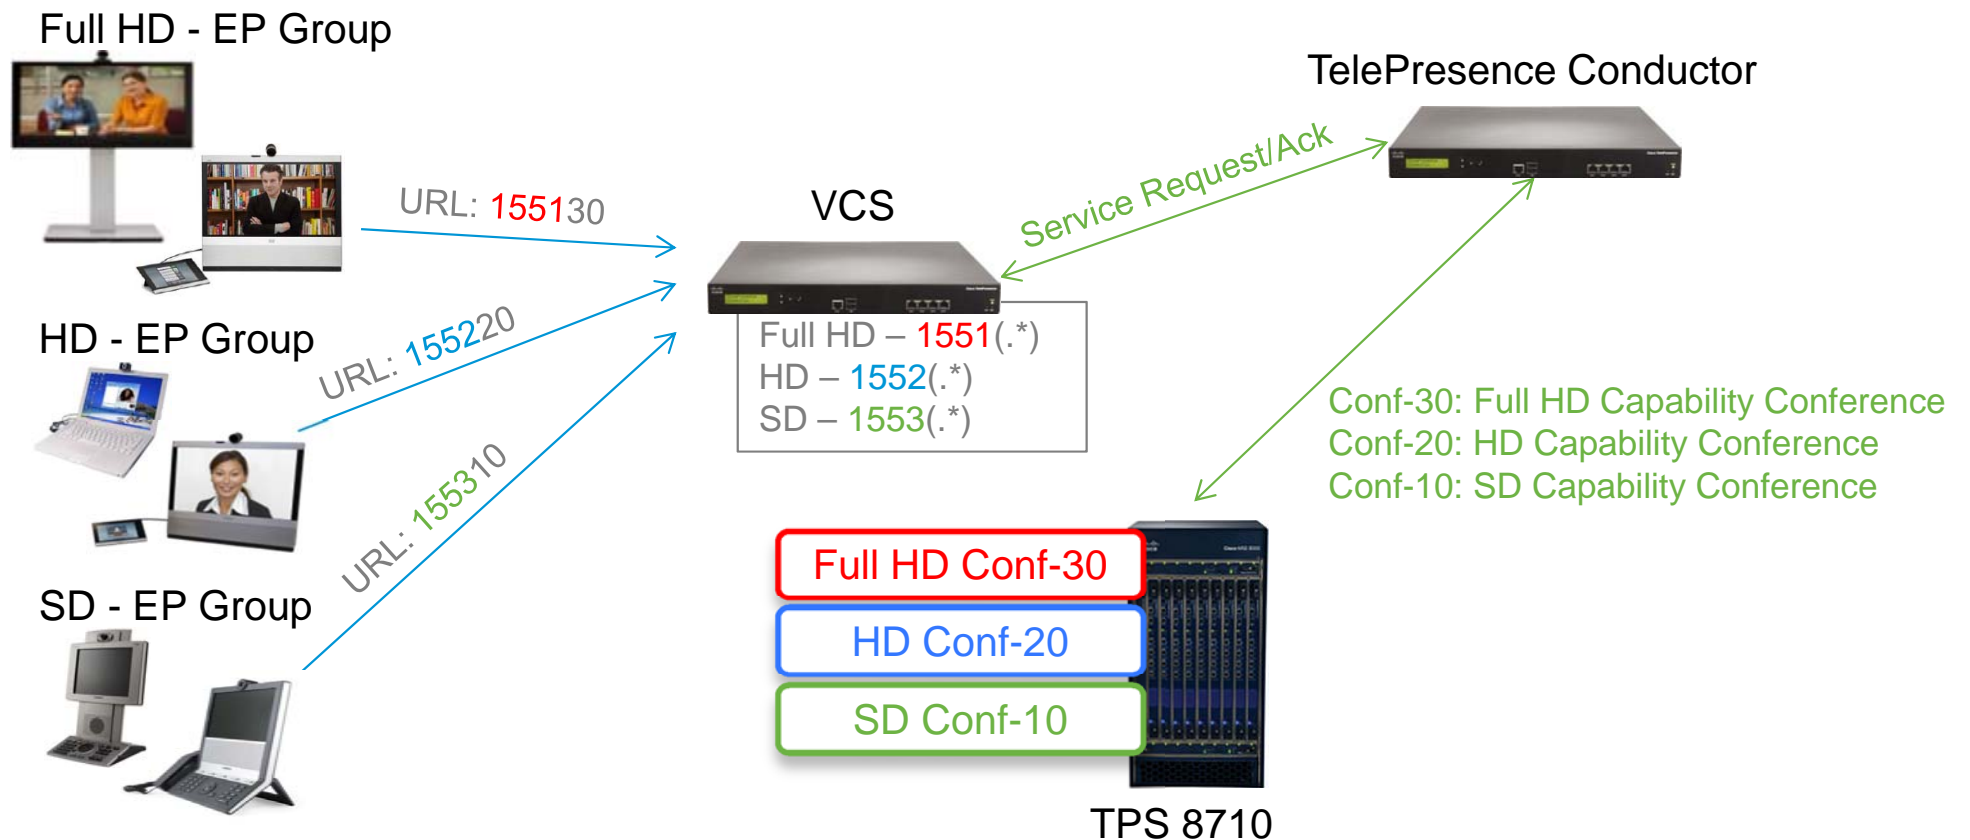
Full HD - EP Group

TelePresence Conductor

URL: 155130

VCS

Service Request/Ack

HD - EP Group

URL: 155220

Full HD – 1551(.*)
HD – 1552(.*)
SD – 1553(.*)

Conf-30: Full HD Capability Conference
Conf-20: HD Capability Conference
Conf-10: SD Capability Conference

URL: 155310

SD - EP Group

Full HD Conf-30

HD Conf-20

SD Conf-10

TPS 8710